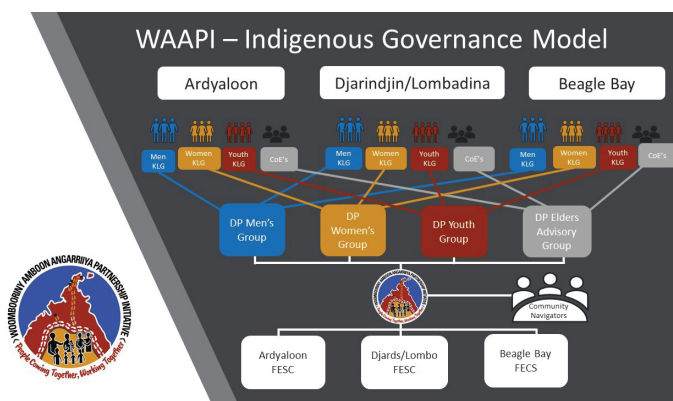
WAAPI – Indigenous Governance Model

Ardyaloon

Djarindjin/Lombadina

Beagle Bay

Men KLG

Women KLG

Youth KLG

CoE's

Men KLG

Women KLG

Youth KLG

CoE's

Men KLG

Women KLG

Youth KLG

CoE's

DP Men's Group

DP Women's Group

DP Youth Group

DP Elders Advisory Group

Community Navigators

WOOMBOORINY AMBOON ANGARRIYA PARTNERSHIP INITIATIVE

People Coming Together, Working Together

Ardyaloon FESC

Djards/Lombo FESC

Beagle Bay FECS